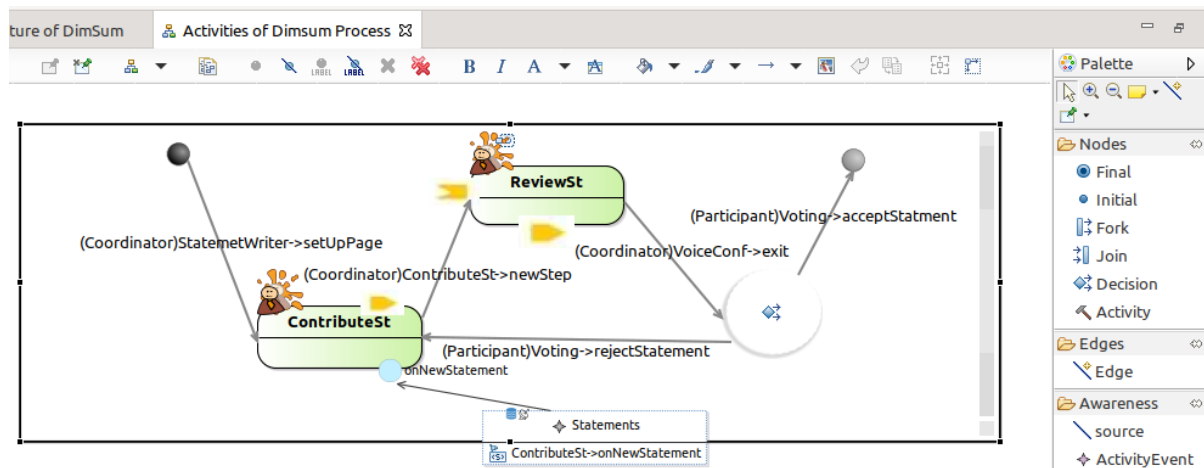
ture of DimSum
Activities of Dimsum Process

LABEL LABEL
B I A

Palette
Nodes
Final
Initial
Fork
Join
Decision
Activity
Edges
Edge
Awareness
source
ActivityEvent

ReviewSt
(Participant)Voting->acceptStatment
(Coordinator)StatemetWriter->setUpPage
(Coordinator)VoiceConf->exit
(Coordinator)ContributeSt->newStep
ContributeSt
(Participant)Voting->rejectStatement
onNewStatement
Statements
ContributeSt->onNewStatement